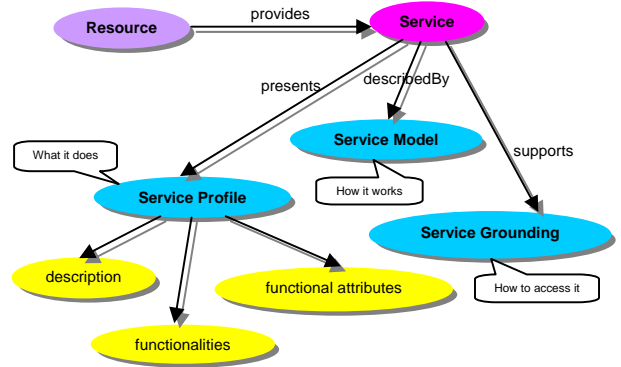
Resource

provides

Service

presents

describedBy

Service Model

supports

What it does

How it works

Service Profile

Service Grounding

description

functional attributes

How to access it

functionalities